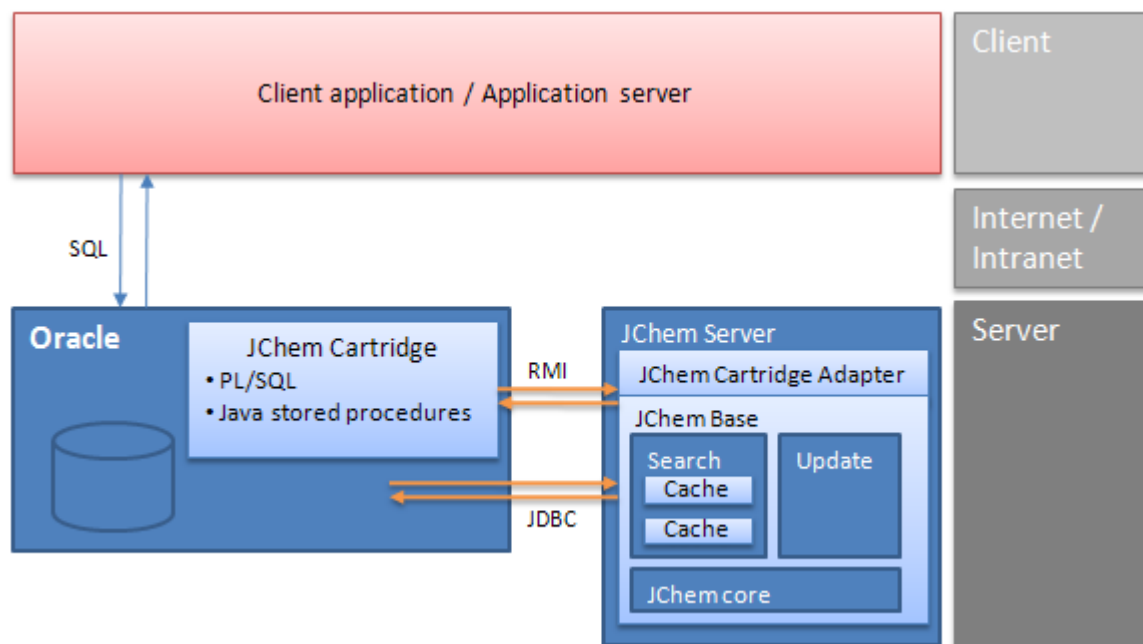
Client application / Application server

Client

SQL

Internet / Intranet

Oracle

JChem Cartridge
• PL/SQL
• Java stored procedures

RMI

JDBC

JChem Server

JChem Cartridge Adapter

JChem Base

Search

Cache

Cache

Update

JChem core

Server